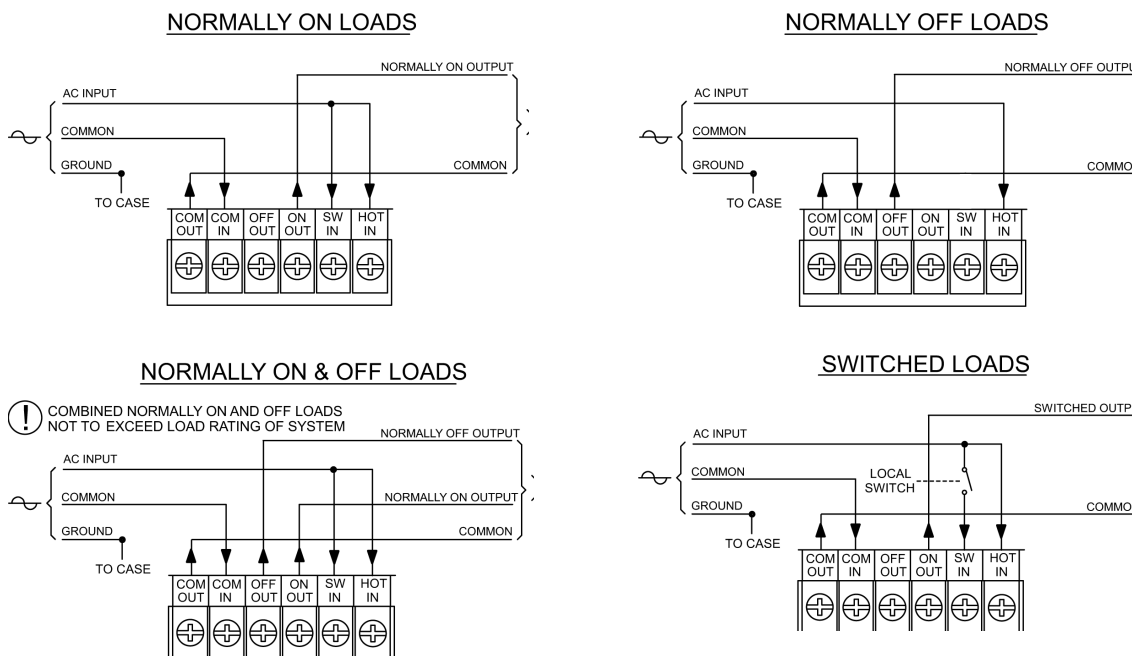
NORMALLY ON LOADS

NORMALLY ON OUTPUT
AC INPUT
COMMON
GROUND
COMMON
TO CASE
COM OUT | COM IN | OFF OUT | ON OUT | SW IN | HOT IN

NORMALLY OFF LOADS

NORMALLY OFF OUTPU
AC INPUT
COMMON
GROUND
COMMO
TO CASE
COM OUT | COM IN | OFF OUT | ON OUT | SW IN | HOT IN

NORMALLY ON & OFF LOADS

COMBINED NORMALLY ON AND OFF LOADS NOT TO EXCEED LOAD RATING OF SYSTEM
NORMALLY OFF OUTPUT
AC INPUT
COMMON
NORMALLY ON OUTPUT
GROUND
COMMON
TO CASE
COM OUT | COM IN | OFF OUT | ON OUT | SW IN | HOT IN

SWITCHED LOADS

SWITCHED OUTP
AC INPUT
COMMON
LOCAL SWITCH
GROUND
COMMO
TO CASE
COM OUT | COM IN | OFF OUT | ON OUT | SW IN | HOT IN